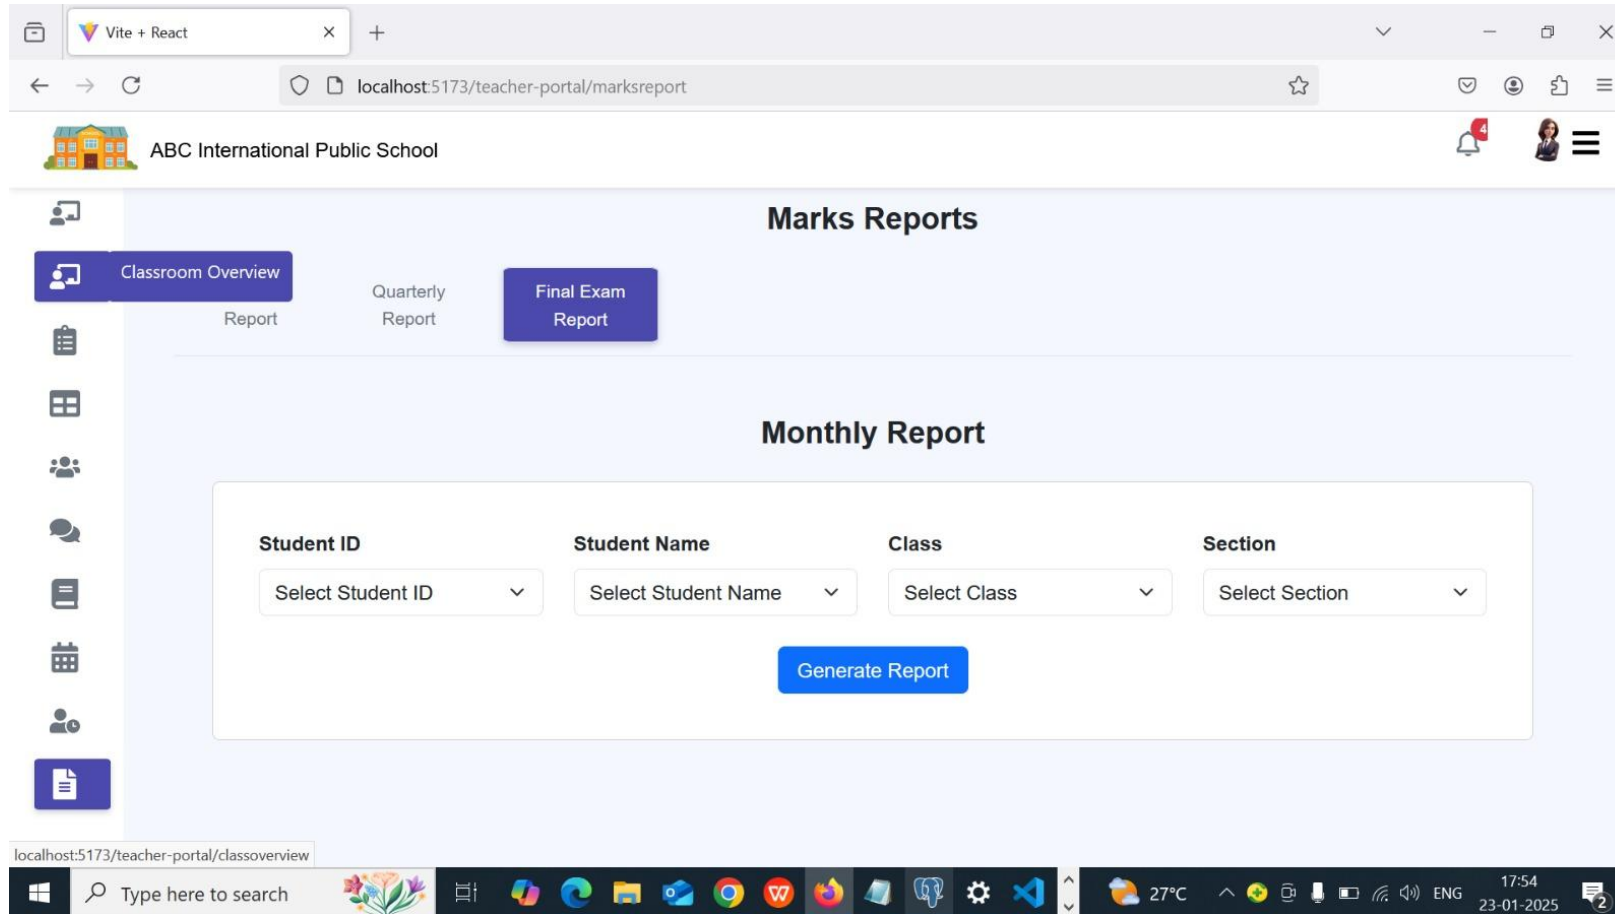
Vite + React

localhost:5173/teacher-portal/marksreport

ABC International Public School

4

Marks Reports

Classroom Overview

Report

Quarterly Report

Final Exam Report

Monthly Report

Student ID

Select Student ID

Student Name

Select Student Name

Class

Select Class

Section

Select Section

Generate Report

localhost:5173/teacher-portal/classoverview

Type here to search

27°C

ENG

17:54
23-01-2025

2